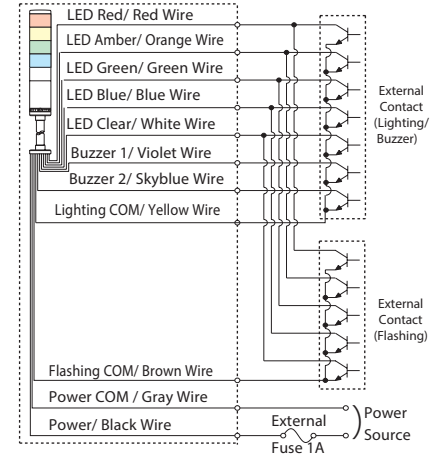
LED Red/ Red Wire
LED Amber/ Orange Wire
LED Green/ Green Wire
LED Blue/ Blue Wire
LED Clear/ White Wire
Buzzer 1/ Violet Wire
Buzzer 2/ Skyblue Wire
Lighting COM/ Yellow Wire
External Contact (Lighting/ Buzzer)
External Contact (Flashing)
Flashing COM/ Brown Wire
Power COM / Gray Wire
Power/ Black Wire
External Fuse 1A
Power Source